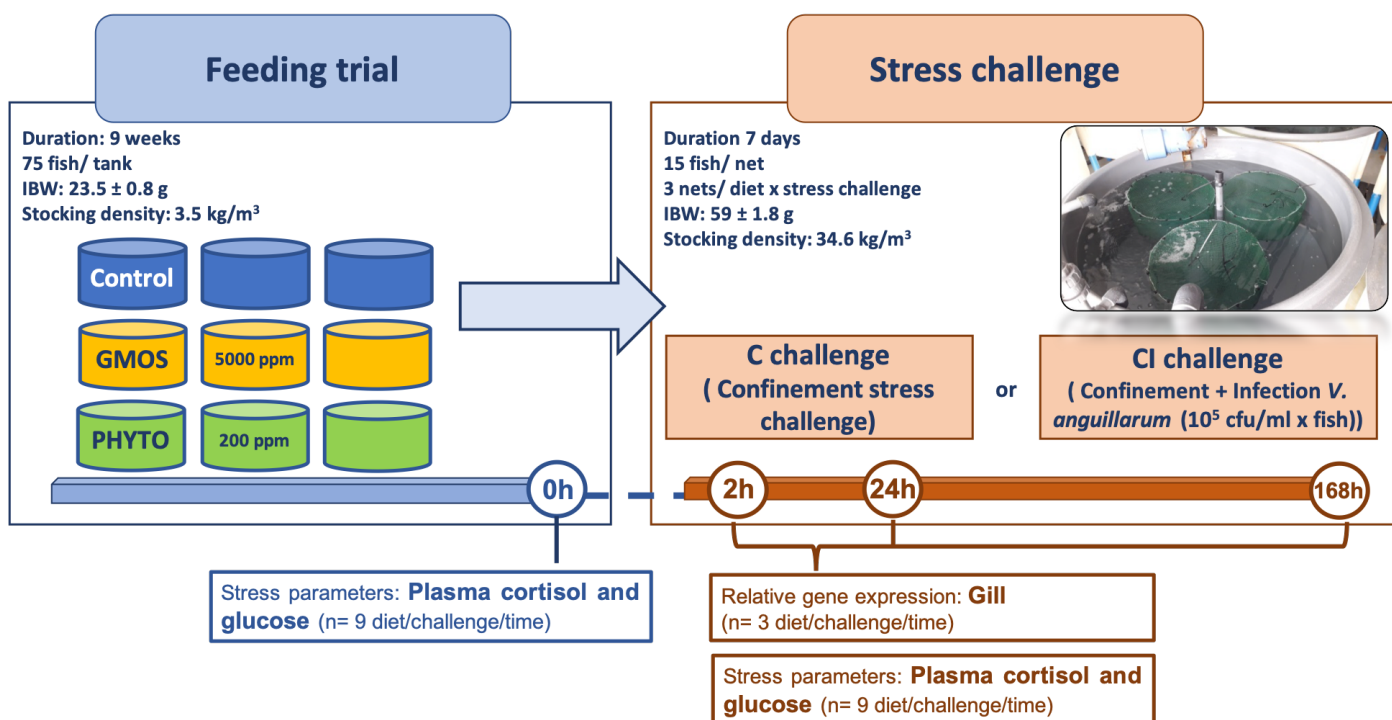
Feeding trial

Duration: 9 weeks
75 fish/ tank
IBW: 23.5 ± 0.8 g
Stocking density: 3.5 kg/m$^3$

Control

GMOS 5000 ppm

PHYTO 200 ppm

0h

Stress parameters: Plasma cortisol and glucose (n= 9 diet/challenge/time)

Stress challenge

Duration 7 days
15 fish/ net
3 nets/ diet x stress challenge
IBW: 59 ± 1.8 g
Stocking density: 34.6 kg/m$^3$

C challenge ( Confinement stress challenge)

or

CI challenge ( Confinement + Infection V. anguillarum (10$^5$ cfu/ml x fish))

2h

24h

168h

Relative gene expression: Gill (n= 3 diet/challenge/time)

Stress parameters: Plasma cortisol and glucose (n= 9 diet/challenge/time)